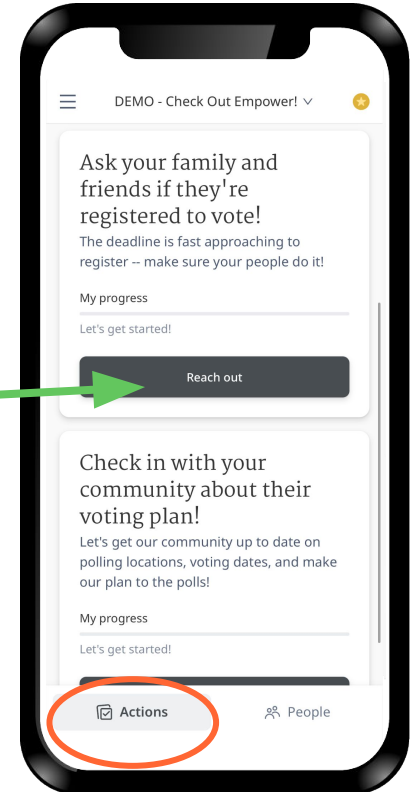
DEMO - Check Out Empower!

Ask your family and friends if they're registered to vote!

The deadline is fast approaching to register -- make sure your people do it!

My progress

Let's get started!

Reach out

Check in with your community about their voting plan!

Let's get our community up to date on polling locations, voting dates, and make our plan to the polls!

My progress

Let's get started!

Actions

People